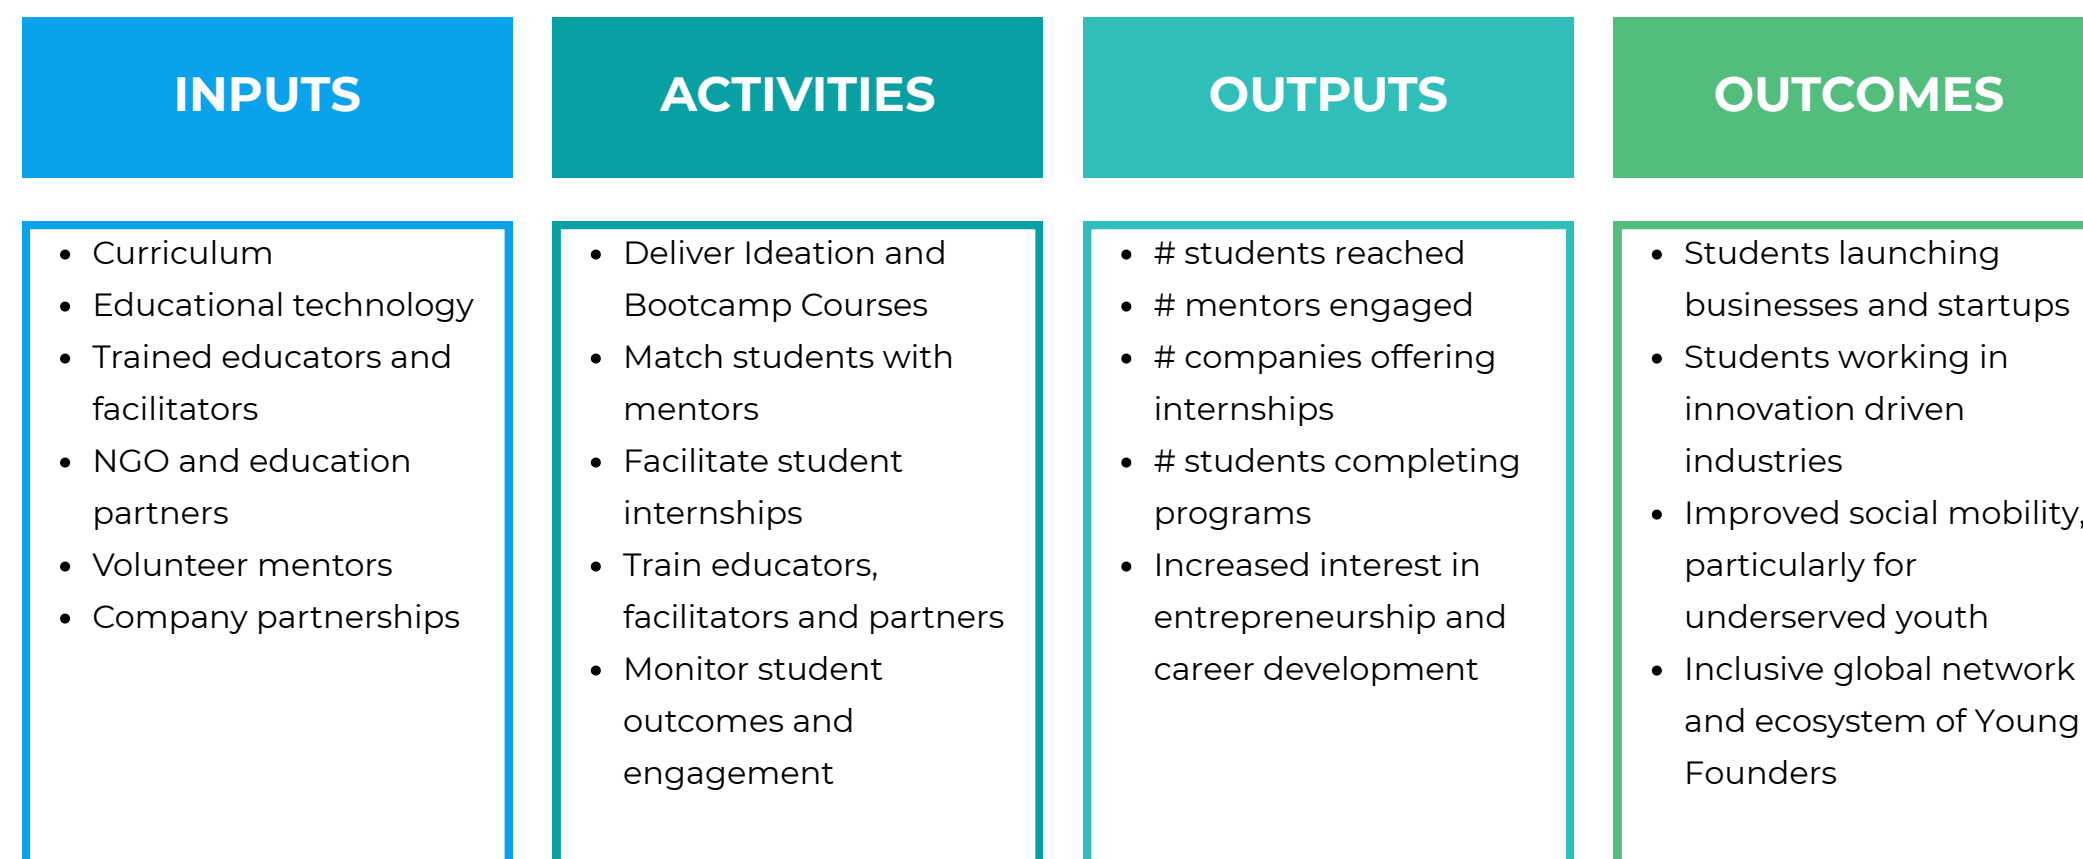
INPUTS

- Curriculum
- Educational technology
- Trained educators and facilitators
- NGO and education partners
- Volunteer mentors
- Company partnerships

ACTIVITIES

- Deliver Ideation and Bootcamp Courses
- Match students with mentors
- Facilitate student internships
- Train educators, facilitators and partners
- Monitor student outcomes and engagement

OUTPUTS

- # students reached
- # mentors engaged
- # companies offering internships
- # students completing programs
- Increased interest in entrepreneurship and career development

OUTCOMES

- Students launching businesses and startups
- Students working in innovation driven industries
- Improved social mobility, particularly for underserved youth
- Inclusive global network and ecosystem of Young Founders